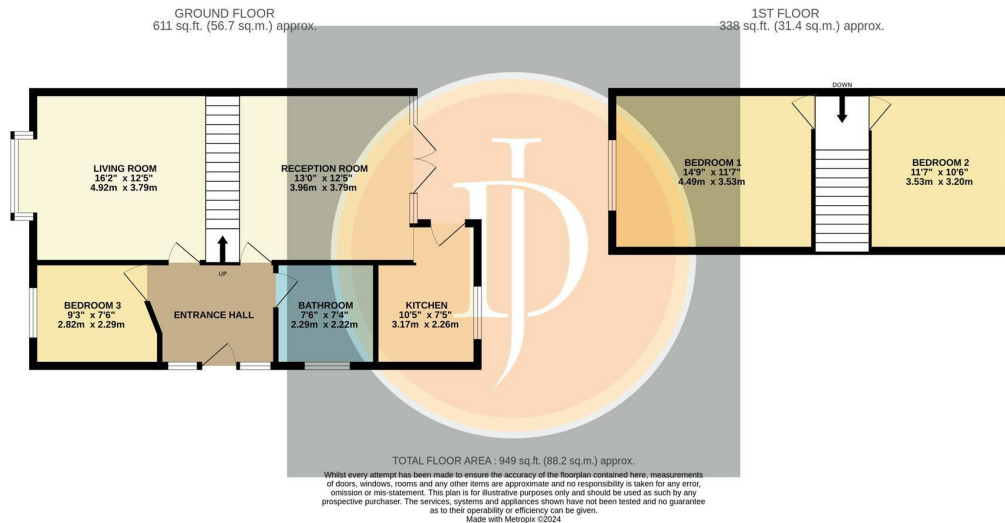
GROUND FLOOR
611 sq.ft. (56.7 sq.m.) approx.

1ST FLOOR
338 sq.ft. (31.4 sq.m.) approx.

LIVING ROOM
16'2" x 12'5"
4.92m x 3.79m

RECEPTION ROOM
13'0" x 12'5"
3.96m x 3.79m

UP

BEDROOM 3
9'3" x 7'6"
2.82m x 2.29m

ENTRANCE HALL

BATHROOM
7'6" x 7'4"
2.29m x 2.22m

KITCHEN
10'5" x 7'5"
3.17m x 2.26m

DOWN

BEDROOM 1
14'9" x 11'7"
4.49m x 3.53m

BEDROOM 2
11'7" x 10'6"
3.53m x 3.20m

JD

TOTAL FLOOR AREA : 949 sq.ft. (88.2 sq.m.) approx.

Whilst every attempt has been made to ensure the accuracy of the floorplan contained here, measurements of doors, windows, rooms and any other items are approximate and no responsibility is taken for any error, omission or mis-statement. This plan is for illustrative purposes only and should be used as such by any prospective purchaser. The services, systems and appliances shown have not been tested and no guarantee as to their operability or efficiency can be given.
Made with Metropix ©2024